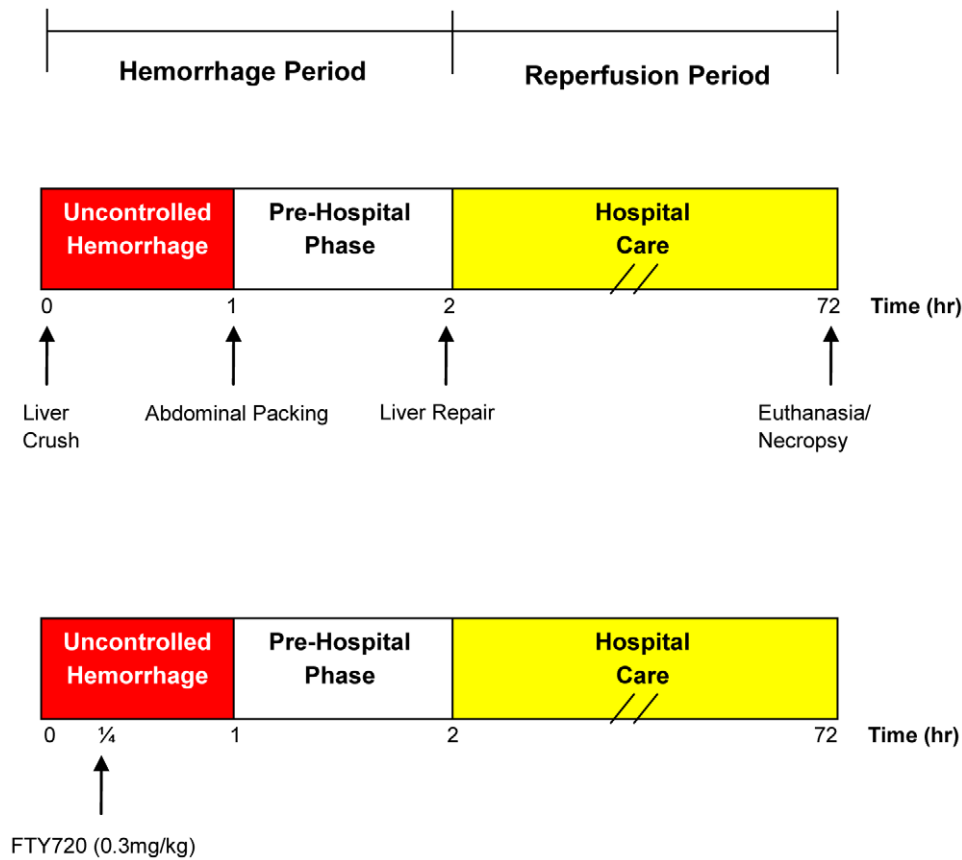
Hemorrhage Period

Reperfusion Period

Uncontrolled Hemorrhage

Pre-Hospital Phase

Hospital Care

0 1 2 72 Time (hr)

Liver Crush

Abdominal Packing

Liver Repair

Euthanasia/ Necropsy

Uncontrolled Hemorrhage

Pre-Hospital Phase

Hospital Care

0 ¼ 1 2 72 Time (hr)

FTY720 (0.3mg/kg)